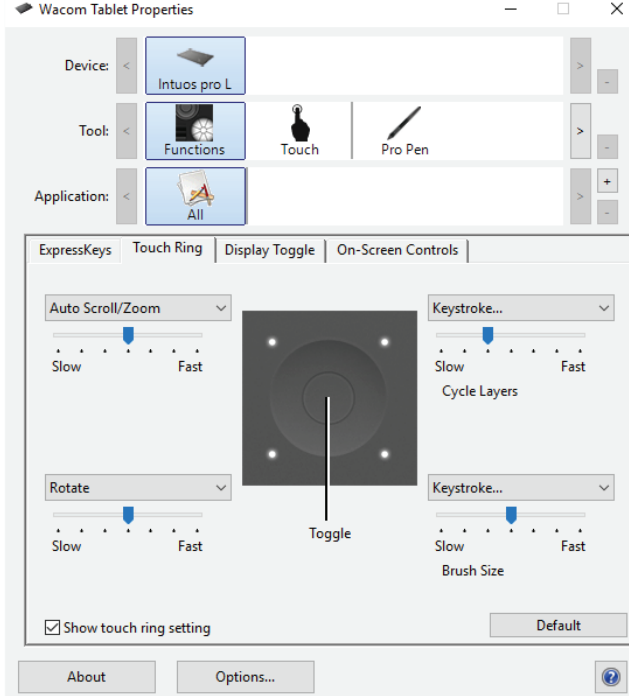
Wacom Tablet Properties

Device: < Intuos pro L > -

Tool: < Functions Touch Pro Pen > -

Application: < All > + -

ExpressKeys | Touch Ring | Display Toggle | On-Screen Controls

Auto Scroll/Zoom
Slow Fast

Keystroke...
Slow Fast
Cycle Layers

Rotate
Slow Fast

Toggle

Keystroke...
Slow Fast
Brush Size

Show touch ring setting

Default

About

Options...

?